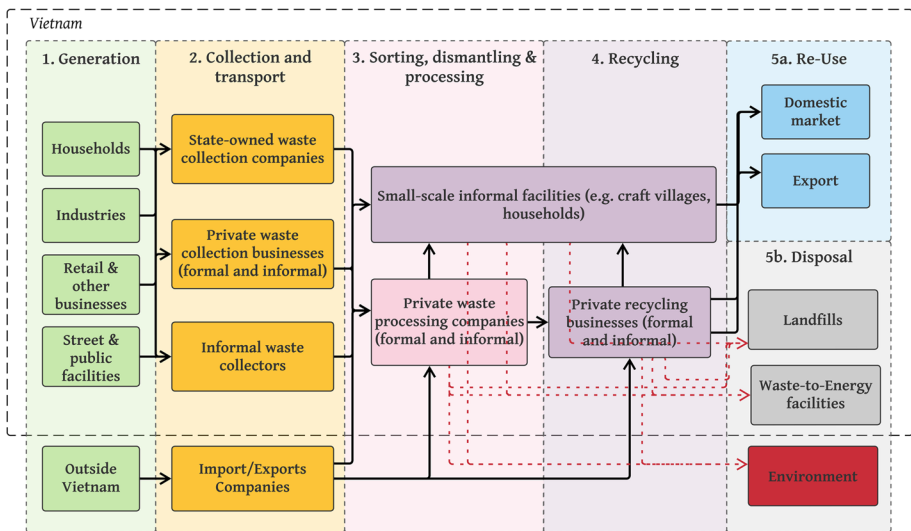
Vietnam

1. Generation

2. Collection and transport

3. Sorting, dismantling & processing

4. Recycling

5a. Re-Use

Households

Industries

Retail & other businesses

Street & public facilities

State-owned waste collection companies

Private waste collection businesses (formal and informal)

Informal waste collectors

Small-scale informal facilities (e.g. craft villages, households)

Private waste processing companies (formal and informal)

Private recycling businesses (formal and informal)

Domestic market

Export

5b. Disposal

Landfills

Waste-to-Energy facilities

Outside Vietnam

Import/Exports Companies

Environment